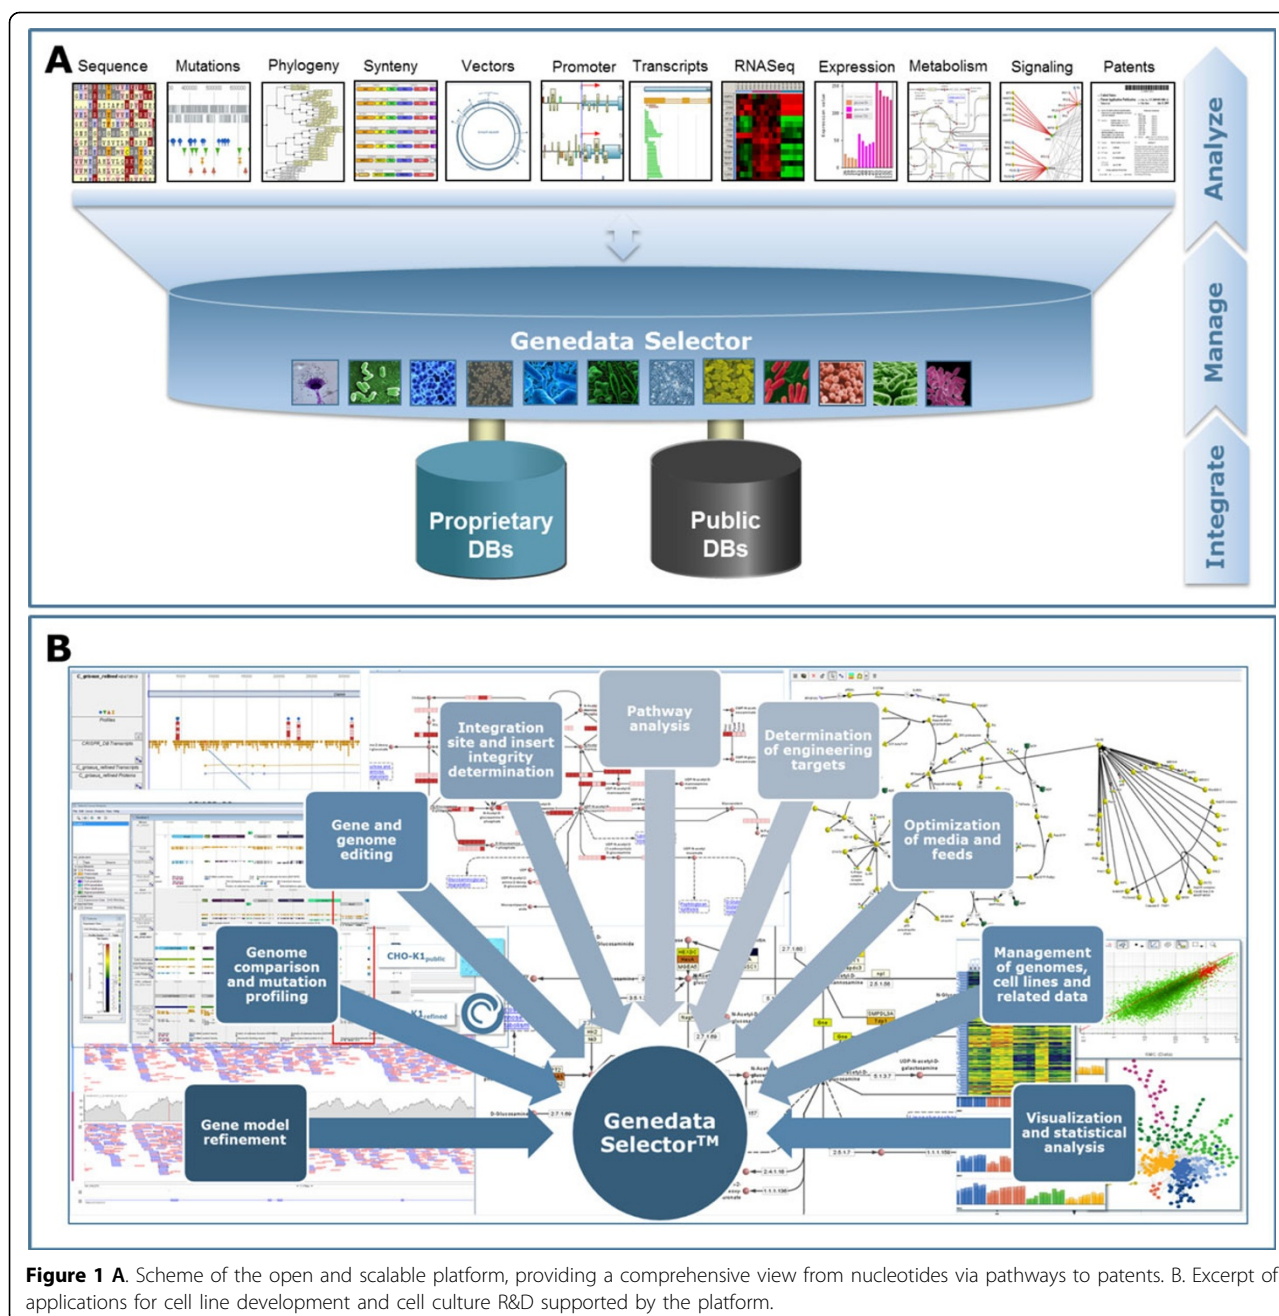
A

Sequence Mutations Phylogeny Synteny Vectors Promoter Transcripts RNASeq Expression Metabolism Signaling Patents

Analyze

Manage

Integrate

Genedata Selector

Proprietary DBs

Public DBs

B

Integration site and insert integrity determination

Pathway analysis

Determination of engineering targets

Gene and genome editing

Optimization of media and feeds

Genome comparison and mutation profiling

CHO-K1$_{public}$

Management of genomes, cell lines and related data

Gene model refinement

Genedata Selector™

Visualization and statistical analysis

Figure 1 A. Scheme of the open and scalable platform, providing a comprehensive view from nucleotides via pathways to patents. B. Excerpt of applications for cell line development and cell culture R&D supported by the platform.